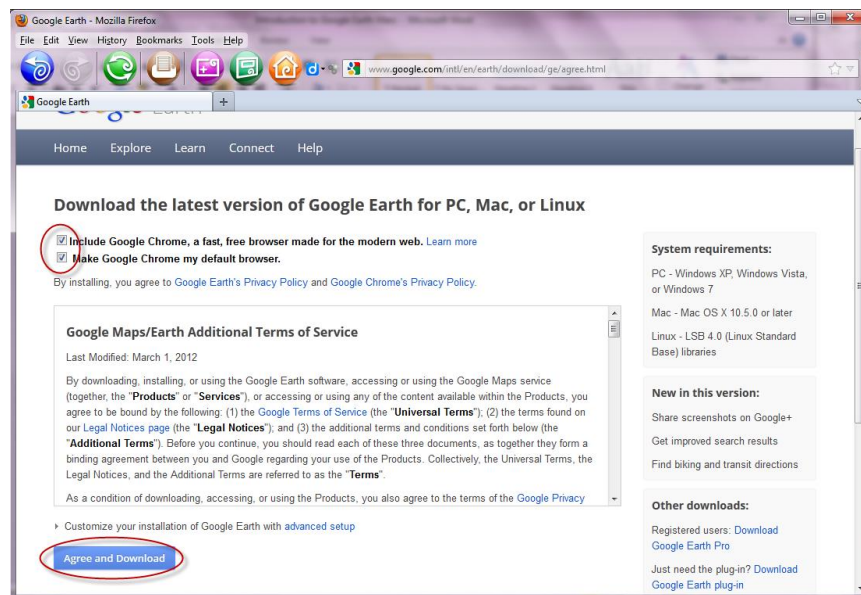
Google Earth - Mozilla Firefox

File Edit View History Bookmarks Tools Help

www.google.com/intl/en/earth/download/ge/agree.html

Google Earth +

Home Explore Learn Connect Help

Download the latest version of Google Earth for PC, Mac, or Linux

Include Google Chrome, a fast, free browser made for the modern web. Learn more

Make Google Chrome my default browser.

By installing, you agree to Google Earth's Privacy Policy and Google Chrome's Privacy Policy.

Google Maps/Earth Additional Terms of Service

Last Modified: March 1, 2012

By downloading, installing, or using the Google Earth software, accessing or using the Google Maps service (together, the "Products" or "Services"), or accessing or using any of the content available within the Products, you agree to be bound by the following: (1) the Google Terms of Service (the "Universal Terms"); (2) the terms found on our Legal Notices page (the "Legal Notices"); and (3) the additional terms and conditions set forth below (the "Additional Terms"). Before you continue, you should read each of these three documents, as together they form a binding agreement between you and Google regarding your use of the Products. Collectively, the Universal Terms, the Legal Notices, and the Additional Terms are referred to as the "Terms".

As a condition of downloading, accessing, or using the Products, you also agree to the terms of the Google Privacy

Customize your installation of Google Earth with advanced setup

Agree and Download

System requirements:

PC - Windows XP, Windows Vista, or Windows 7

Mac - Mac OS X 10.5.0 or later

Linux - LSB 4.0 (Linux Standard Base) libraries

New in this version:

Share screenshots on Google+

Get improved search results

Find biking and transit directions

Other downloads:

Registered users: Download Google Earth Pro

Just need the plug-in? Download Google Earth plug-in